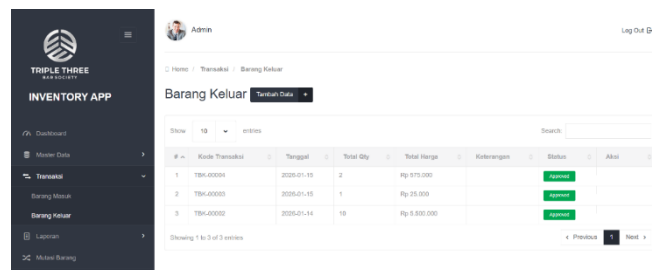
TRIPLE THREE
BAR SOCIETY
INVENTORY APP

Dashboard
Master Data
Transaksi
Barang Masuk
Barang Keluar
Laporan
Mutasi Barang

Admin
Log Out

Home / Transaksi / Barang Keluar

Barang Keluar Tambah Data +

Show 10 entries
Search:

| # | Kode Transaksi | Tanggal | Total Qty | Total Harga | Keterangan | Status | Aksi |
|---|---|---|---|---|---|---|---|
| 1 | TBK-00004 | 2026-01-15 | 2 | Rp 575.000 | | Approved | |
| 2 | TBK-00003 | 2026-01-15 | 1 | Rp 25.000 | | Approved | |
| 3 | TBK-00002 | 2026-01-14 | 18 | Rp 5.500.000 | | Approved | |

Showing 1 to 3 of 3 entries
‹ Previous 1 Next ›